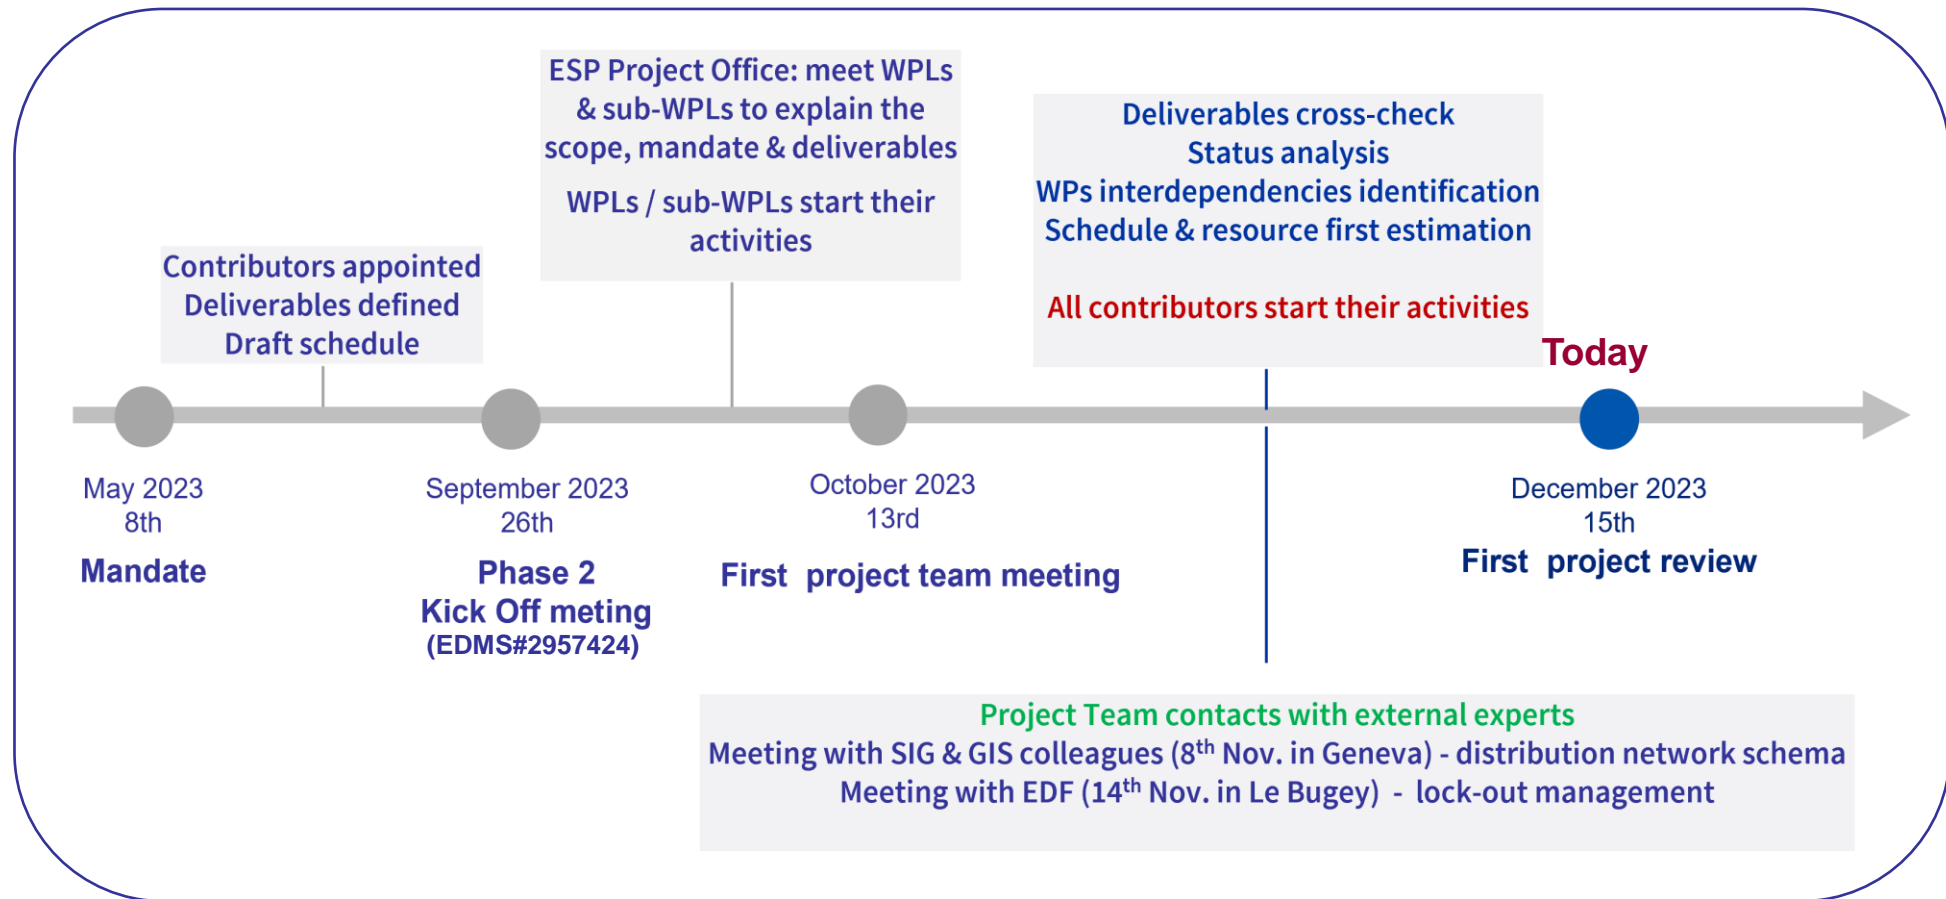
ESP Project Office: meet WPLs & sub-WPLs to explain the scope, mandate & deliverables

WPLs / sub-WPLs start their activities

Deliverables cross-check
Status analysis
WPs interdependencies identification
Schedule & resource first estimation

All contributors start their activities

Contributors appointed
Deliverables defined
Draft schedule

Today

May 2023
8th
Mandate

September 2023
26th
Phase 2
Kick Off meting
(EDMS#2957424)

October 2023
13rd
First project team meeting

December 2023
15th
First project review

Project Team contacts with external experts
Meeting with SIG & GIS colleagues ($8^{th}$ Nov. in Geneva) - distribution network schema
Meeting with EDF ($14^{th}$ Nov. in Le Bugey) - lock-out management